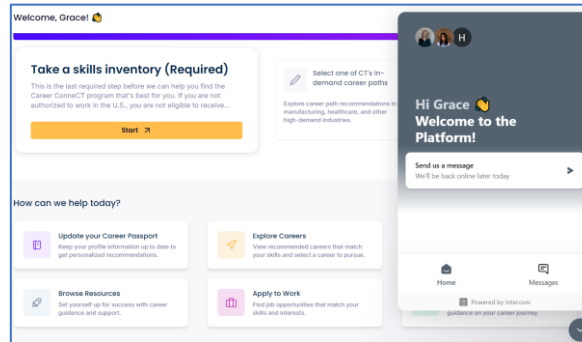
Welcome, Grace! 👋

Take a skills inventory (Required)

This is the last required step before we can help you find the Career ConneCT program that's best for you. If you are not authorized to work in the U.S., you are not eligible to receive...

Start ↗

Select one of CT's in-demand career paths

Explore career path recommendations in manufacturing, healthcare, and other high-demand industries.

How can we help today?

Update your Career Passport
Keep your profile information up to date to get personalized recommendations.

Explore Careers
View recommended careers that match your skills and select a career to pursue.

Browse Resources
Set yourself up for success with career guidance and support.

Apply to Work
Find job opportunities that match your skills and interests.

guidance on your career journey.

H

Hi Grace 👋
Welcome to the Platform!

Send us a message
We'll be back online later today

Home

Messages

Powered by Intercom